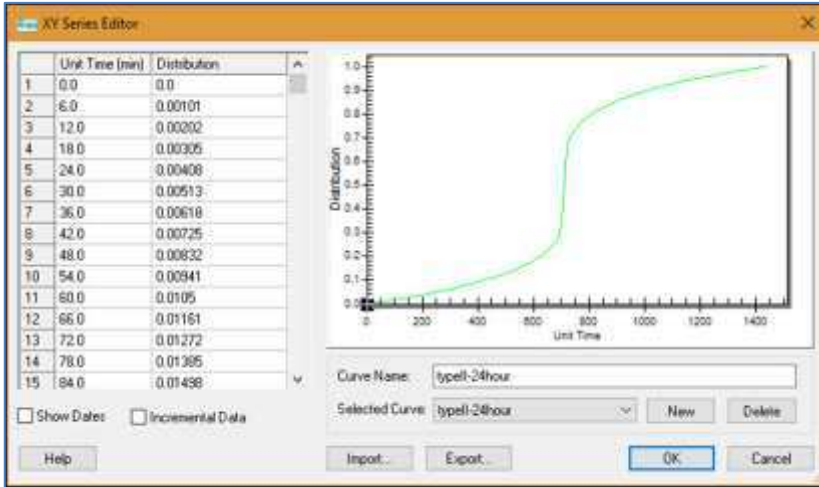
XY Series Editor

| | Unit Time (min) | Distribution |
|---|---|---|
| 1 | 0.0 | 0.0 |
| 2 | 6.0 | 0.00101 |
| 3 | 12.0 | 0.00202 |
| 4 | 18.0 | 0.00305 |
| 5 | 24.0 | 0.00408 |
| 6 | 30.0 | 0.00513 |
| 7 | 36.0 | 0.00618 |
| 8 | 42.0 | 0.00725 |
| 9 | 48.0 | 0.00832 |
| 10 | 54.0 | 0.00941 |
| 11 | 60.0 | 0.0105 |
| 12 | 66.0 | 0.01161 |
| 13 | 72.0 | 0.01272 |
| 14 | 78.0 | 0.01385 |
| 15 | 84.0 | 0.01498 |

Show Dates
Incremental Data

Distribution
1.0
0.9
0.8
0.7
0.6
0.5
0.4
0.3
0.2
0.1
0.0
0 200 400 600 800 1000 1200 1400
Unit Time

Curve Name: typeII-24hour
Selected Curve: typeII-24hour
New
Delete

Help
Import...
Export...
OK
Cancel